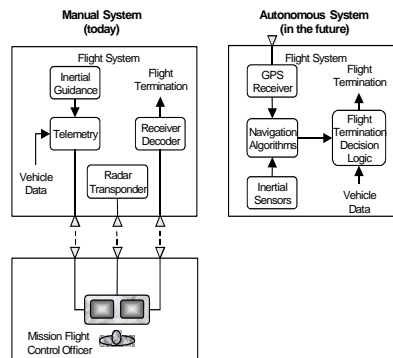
Manual System
(today)

Flight System

Inertial Guidance

Flight Termination

Telemetry

Receiver Decoder

Vehicle Data

Radar Transponder

Mission Flight Control Officer

Autonomous System
(in the future)

Flight System

GPS Receiver

Flight Termination

Navigation Algorithms

Flight Termination Decision Logic

Inertial Sensors

Vehicle Data